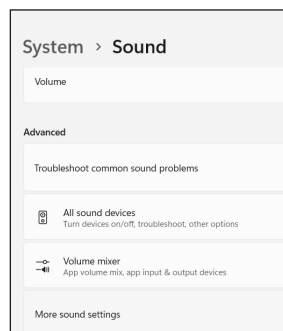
System › Sound

Volume

Advanced

Troubleshoot common sound problems

All sound devices
Turn devices on/off, troubleshoot, other options

Volume mixer
App volume mix, app input & output devices

More sound settings